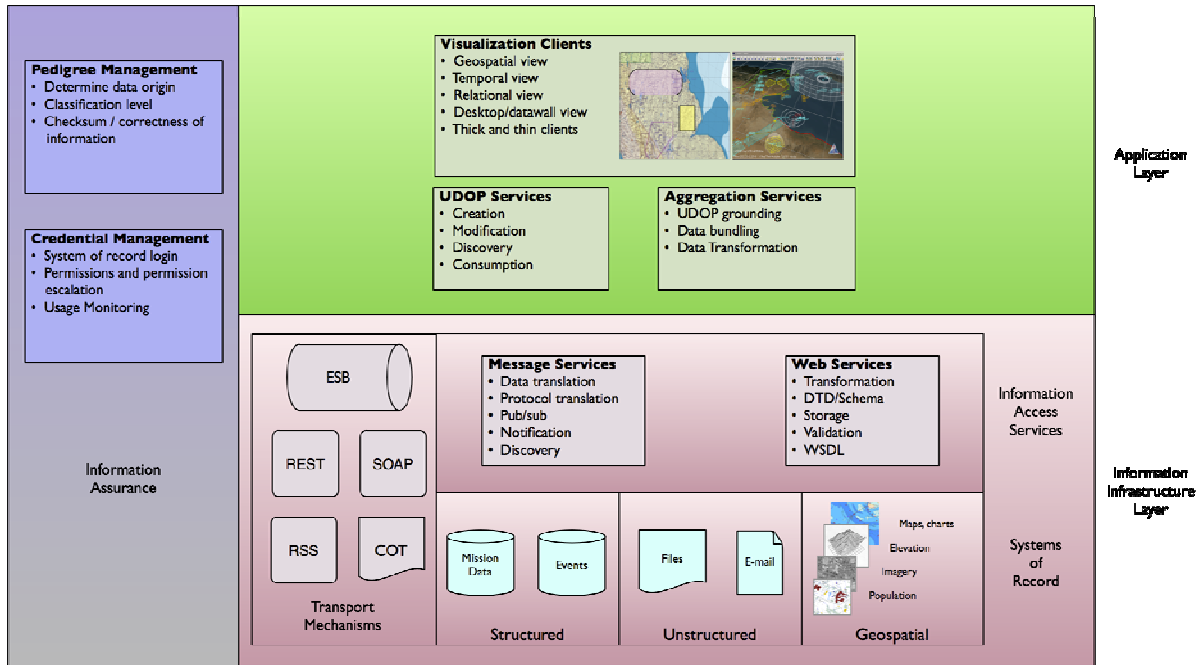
Pedigree Management
• Determine data origin
• Classification level
• Checksum / correctness of information

Credential Management
• System of record login
• Permissions and permission escalation
• Usage Monitoring

Information Assurance

Visualization Clients
• Geospatial view
• Temporal view
• Relational view
• Desktop/datawall view
• Thick and thin clients

UDOP Services
• Creation
• Modification
• Discovery
• Consumption

Aggregation Services
• UDOP grounding
• Data bundling
• Data Transformation

Application Layer

ESB

REST

SOAP

RSS

COT

Transport Mechanisms

Message Services
• Data translation
• Protocol translation
• Pub/sub
• Notification
• Discovery

Web Services
• Transformation
• DTD/Schema
• Storage
• Validation
• WSDL

Information Access Services

Information Infrastructure Layer

Mission Data

Events

Structured

Files

E-mail

Unstructured

Maps, charts

Elevation

Imagery

Population

Geospatial

Systems of Record